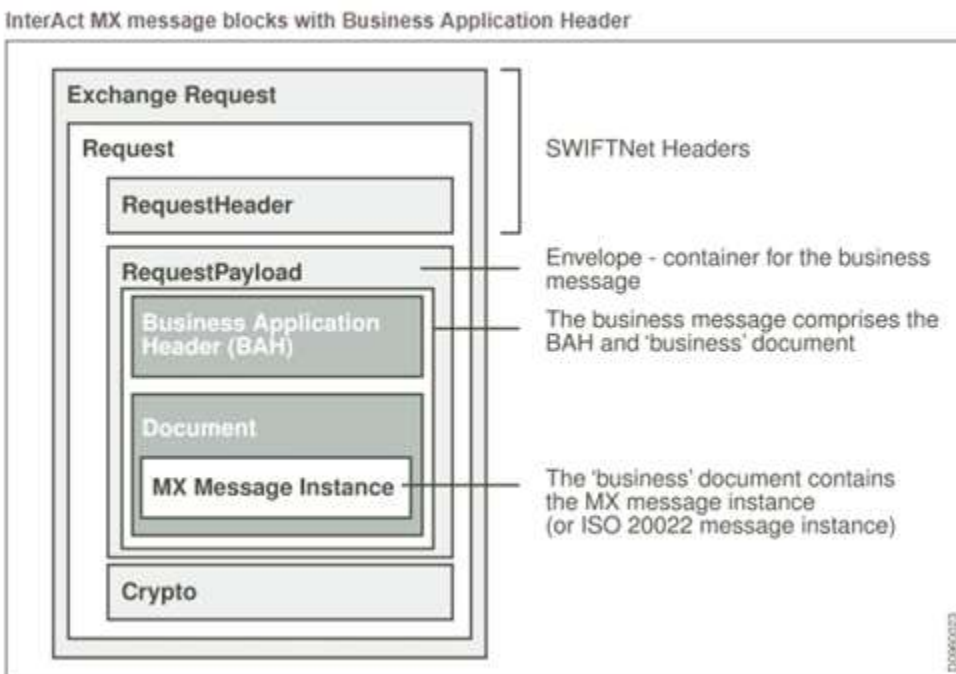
InterAct MX message blocks with Business Application Header

Exchange Request

Request

RequestHeader

SWIFTNet Headers

RequestPayload

Envelope - container for the business message

Business Application Header (BAH)

The business message comprises the BAH and 'business' document

Document

MX Message Instance

The 'business' document contains the MX message instance (or ISO 20022 message instance)

Crypto

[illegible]